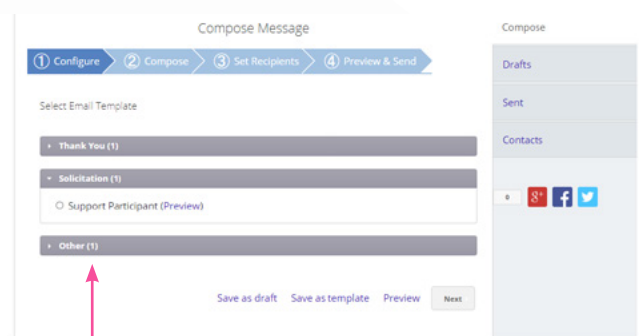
Compose Message

① Configure ② Compose ③ Set Recipients ④ Preview & Send

Select Email Template

Thank You (1)

Solicitation (1)

Support Participant (Preview)

Other (1)

Save as draft Save as template Preview Next

Compose

Drafts

Sent

Contacts

0